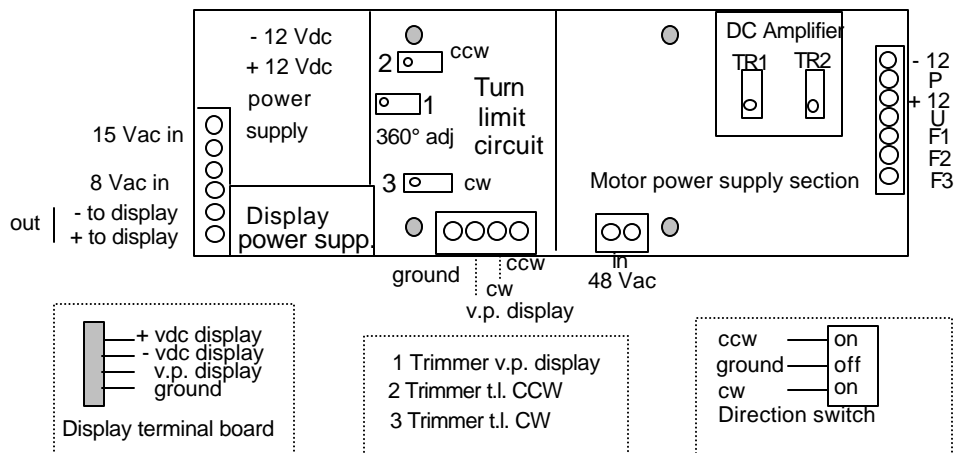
- 12 Vdc
+ 12 Vdc
power
supply

15 Vac in

8 Vac in

out - to display
+ to display

Display
power supp.

2 ccw
1
360° adj
3 cw

Turn
limit
circuit

ground
cw
ccw
v.p. display

DC Amplifier
TR1 TR2

- 12
P
+ 12
U
F1
F2
F3

Motor power supply section

in
48 Vac

+ vdc display
- vdc display
v.p. display
ground

Display terminal board

1 Trimmer v.p. display
2 Trimmer t.l. CCW
3 Trimmer t.l. CW

ccw on
ground off
cw on
Direction switch